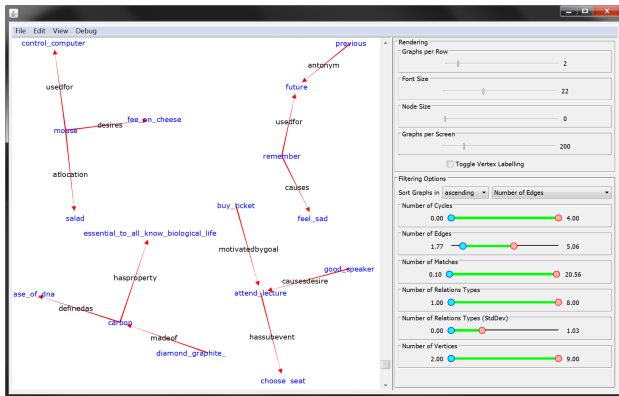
File Edit View Debug

control_computer
usedfor
mouse
desires
fee_on_cheese
atlocation
salad

previous
antonym
future
usedfor
remember
causes
feel_sad

buy_ticket
motivatedbygoal
good_speaker
causesdesire
attend_lecture
hassubevent
choose_seat

essential_to_all_know_biological_life
hasproperty
ase_of_dna
definedas
carbon
madeof
diamond_graphite_

Rendering
Graphs per Row
2
Font Size
22
Node Size
0
Graphs per Screen
200
Toggle Vertex Labelling

Filtering Options
Sort Graphs in ascending Number of Edges
Number of Cycles
0.00 4.00
Number of Edges
1.77 5.06
Number of Matches
0.10 20.56
Number of Relations Types
1.00 8.00
Number of Relations Types (StdDev)
0.00 1.03
Number of Vertices
2.00 9.00